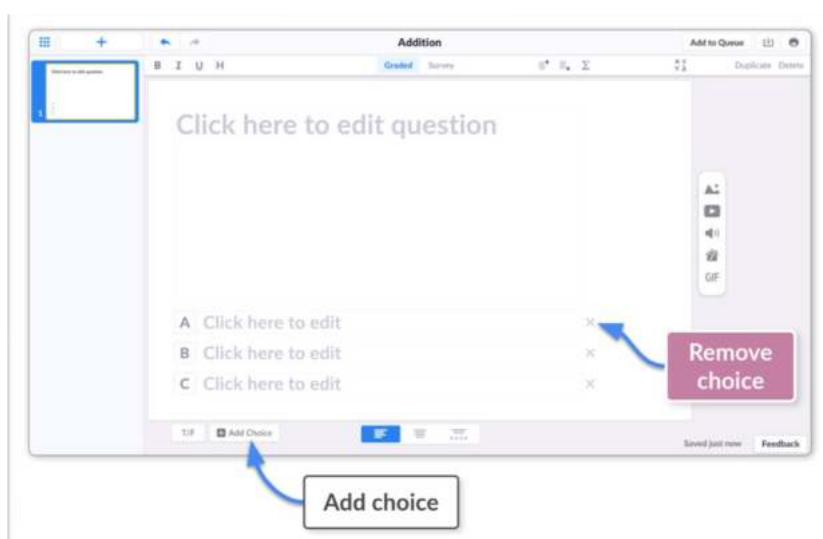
Addition

Add to Queue

B I U H

Graded Survey

Duplicate Delete

Click here to edit question

1

A Click here to edit

B Click here to edit

C Click here to edit

GIF

Remove choice

T/F Add Choice

Saved just now Feedback

Add choice